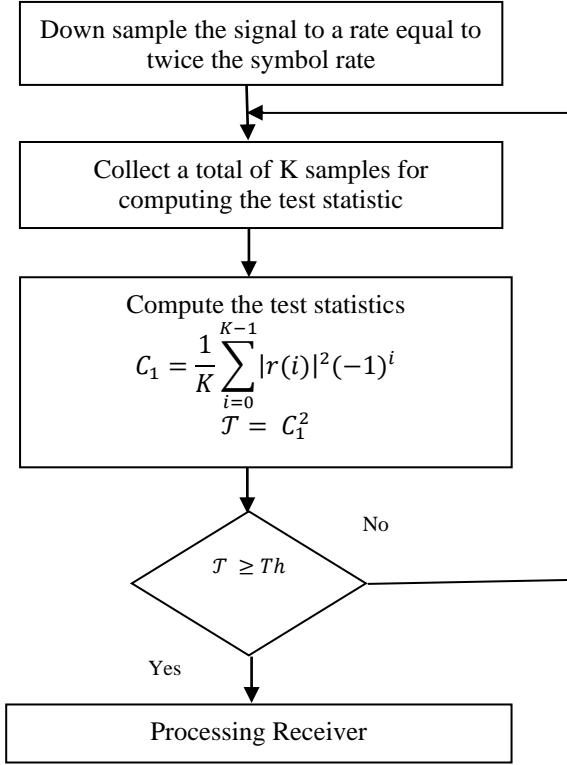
Down sample the signal to a rate equal to twice the symbol rate

Collect a total of K samples for computing the test statistic

Compute the test statistics
$C_1 = \frac{1}{K}\sum_{i=0}^{K-1} |r(i)|^2(-1)^i$
$\mathcal{T} = C_1^2$

No

$\mathcal{T} \geq Th$

Yes

Processing Receiver